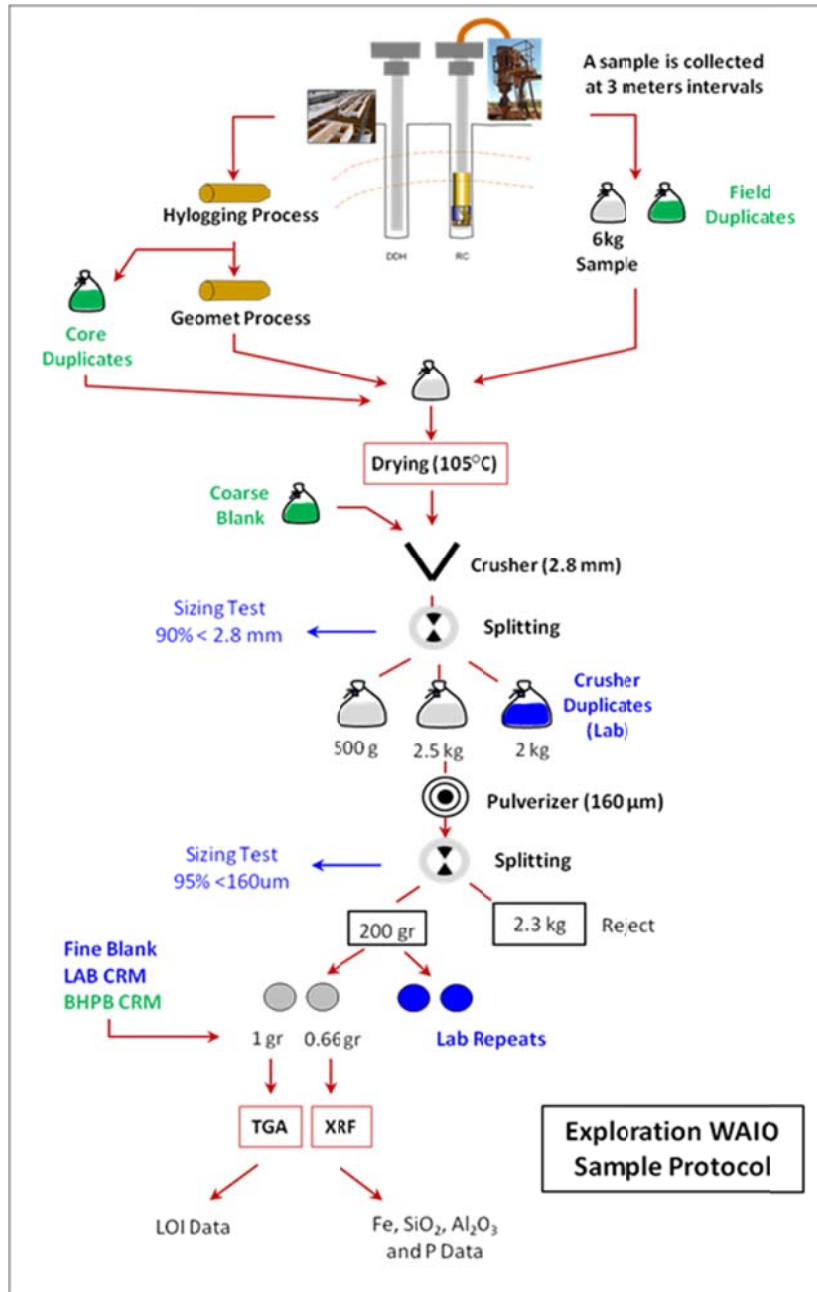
A sample is collected at 3 meters intervals

DDH

RC

Hylogging Process

Field Duplicates

6kg Sample

Core Duplicates

Geomet Process

Drying (105°C)

Coarse Blank

Crusher (2.8 mm)

Sizing Test 90%< 2.8 mm

Splitting

Crusher Duplicates (Lab)

500 g

2.5 kg

2 kg

Pulverizer (160 µm)

Sizing Test 95% <160um

Splitting

200 gr

2.3 kg

Reject

Fine Blank
LAB CRM
BHPB CRM

1 gr

0.66 gr

Lab Repeats

TGA

XRF

Exploration WAIO Sample Protocol

LOI Data

Fe, $SiO_2$, $Al_2O_3$ and P Data